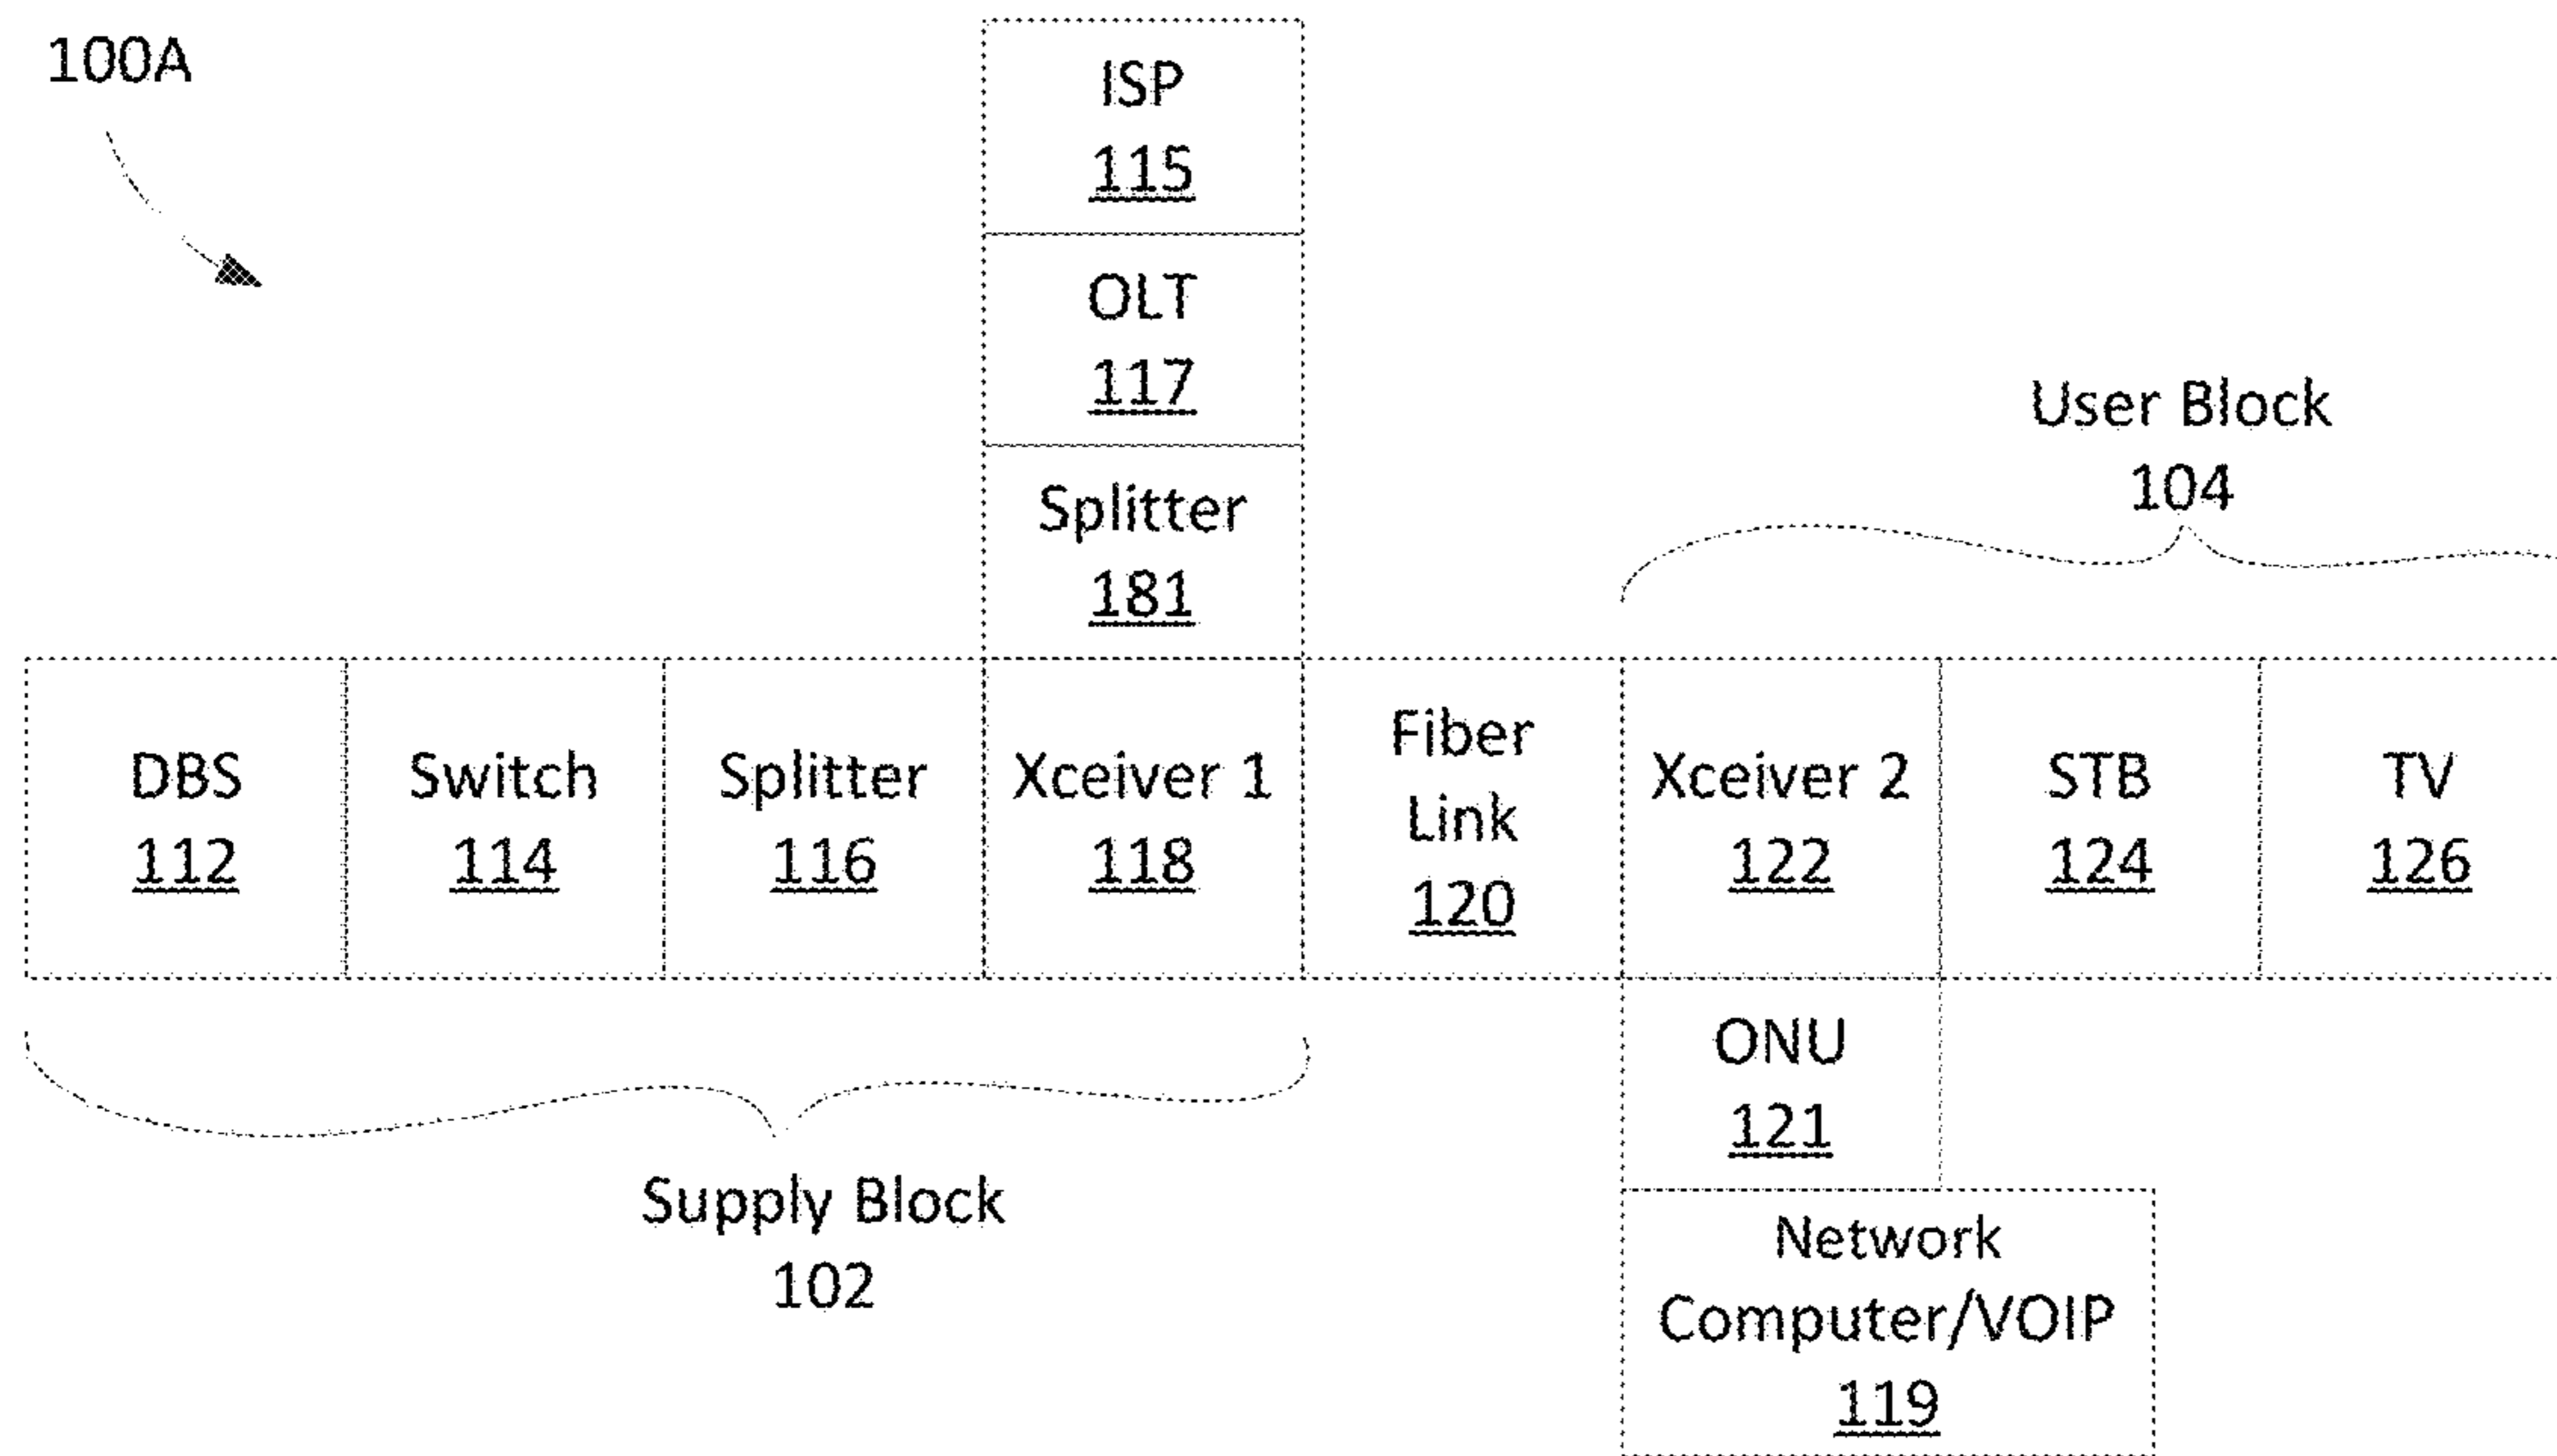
100A

ISP
115

OLT
117

Splitter
181

User Block
104

DBS
112

Switch
114

Splitter
116

Xceiver 1
118

Fiber
Link
120

Xceiver 2
122

STB
124

TV
126

ONU
121

Supply Block
102

Network
Computer/VOIP
119